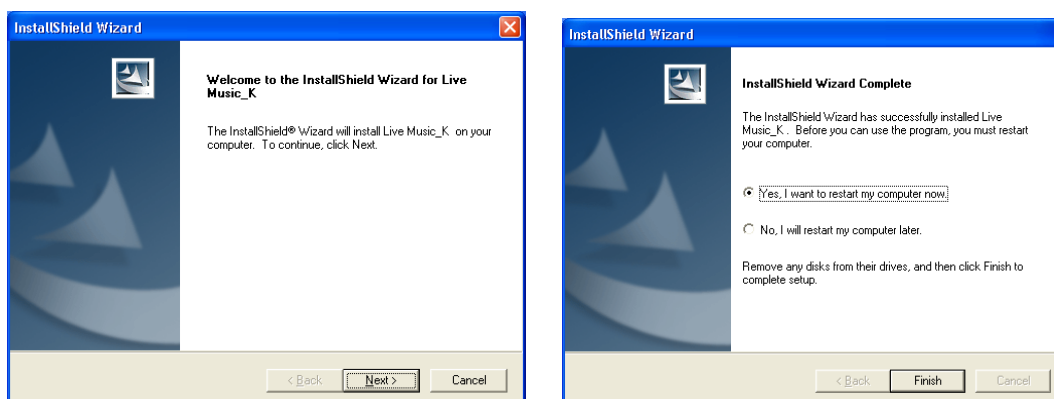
InstallShield Wizard

Welcome to the InstallShield Wizard for Live Music_K

The InstallShield® Wizard will install Live Music_K on your computer. To continue, click Next.

< Back | Next > | Cancel

InstallShield Wizard

InstallShield Wizard Complete

The InstallShield Wizard has successfully installed Live Music_K . Before you can use the program, you must restart your computer.

Yes, I want to restart my computer now.

No, I will restart my computer later.

Remove any disks from their drives, and then click Finish to complete setup.

< Back | Finish | Cancel